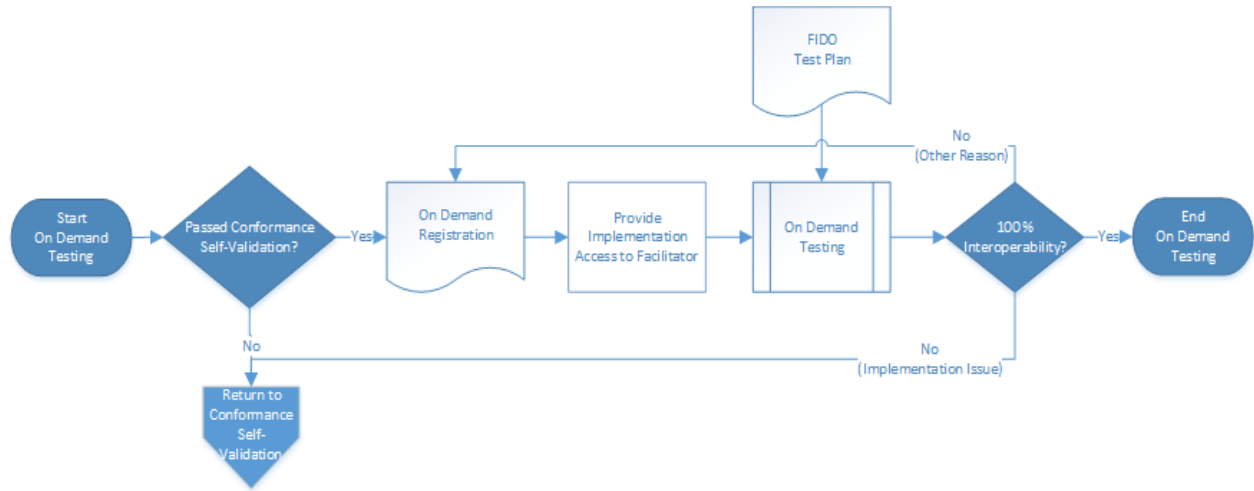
FIDO
Test Plan

No
(Other Reason)

Start
On Demand
Testing

Passed Conformance
Self-Validation?

Yes

On Demand
Registration

Provide
Implementation
Access to Facilitator

On Demand
Testing

100%
Interoperability?

Yes

End
On Demand
Testing

No

No
(Implementation Issue)

Return to
Conformance
Self-
Validation